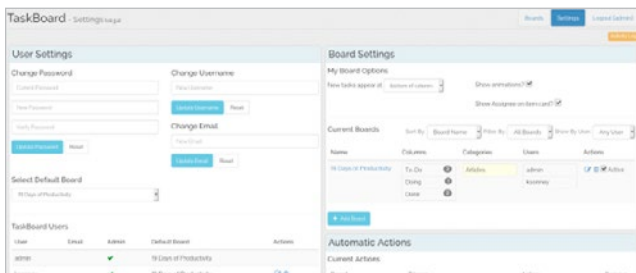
TaskBoard - Settings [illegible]

Boards Settings Logout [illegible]

User Settings

Change Password

Current Password

New Password

Verify Password

Update Password Reset

Change Username

New Username

Update Username Reset

Change Email

New Email

Update Email Reset

Select Default Board

19 Days of Productivity

TaskBoard Users

| User | Email | Admin | Default Board | Actions |
|---|---|---|---|---|
| admin | | ✔ | 19 Days of Productivity | |
| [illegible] | | | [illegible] | |

Board Settings

My Board Options

New tasks appear at: Bottom of column

Show animations? ☑

Show Assignee on item card? ☑

Current Boards Sort By: Board Name Filter By: All Boards Show By User: Any User

| Name | Columns | Categories | Users | Actions |
|---|---|---|---|---|
| 19 Days of Productivity | To Do<br>Doing<br>Done | Articles | admin<br>kcomney | Active |

+ Add Board

Automatic Actions

Current Actions